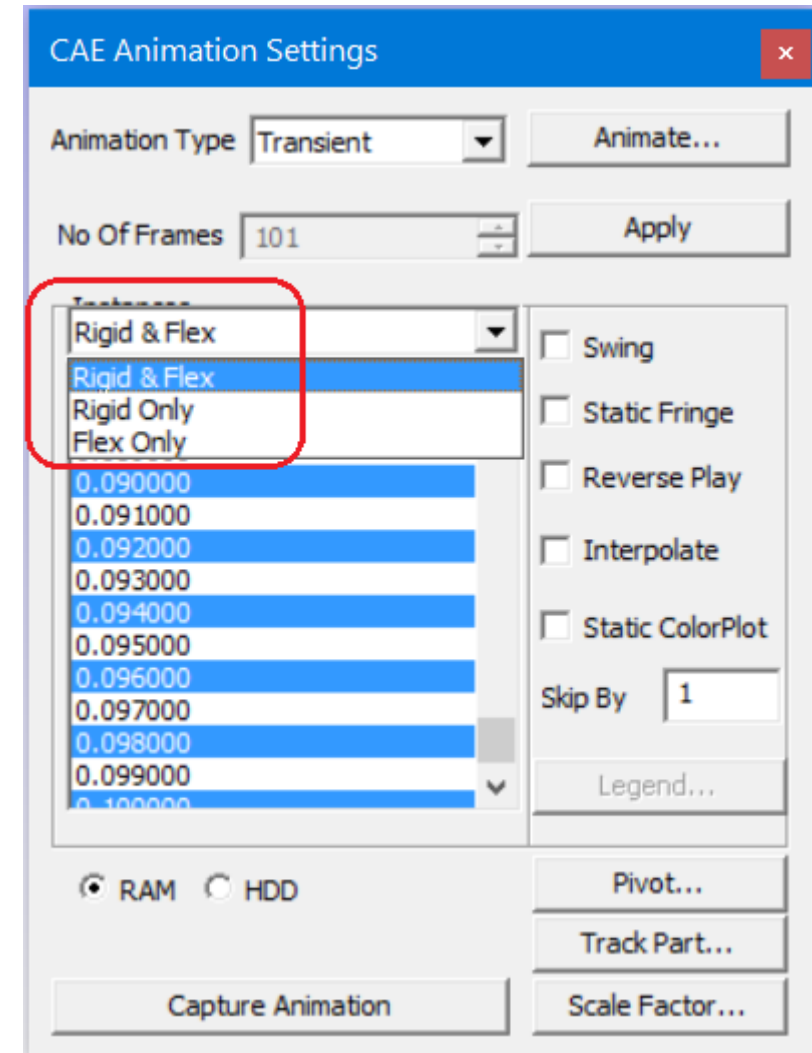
CAE Animation Settings

Animation Type Transient

Animate...

No Of Frames 101

Apply

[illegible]

Rigid & Flex

Rigid & Flex
Rigid Only
Flex Only

0.090000
0.091000
0.092000
0.093000
0.094000
0.095000
0.096000
0.097000
0.098000
0.099000
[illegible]

Swing

Static Fringe

Reverse Play

Interpolate

Static ColorPlot

Skip By 1

Legend...

RAM HDD

Pivot...

Track Part...

Capture Animation

Scale Factor...